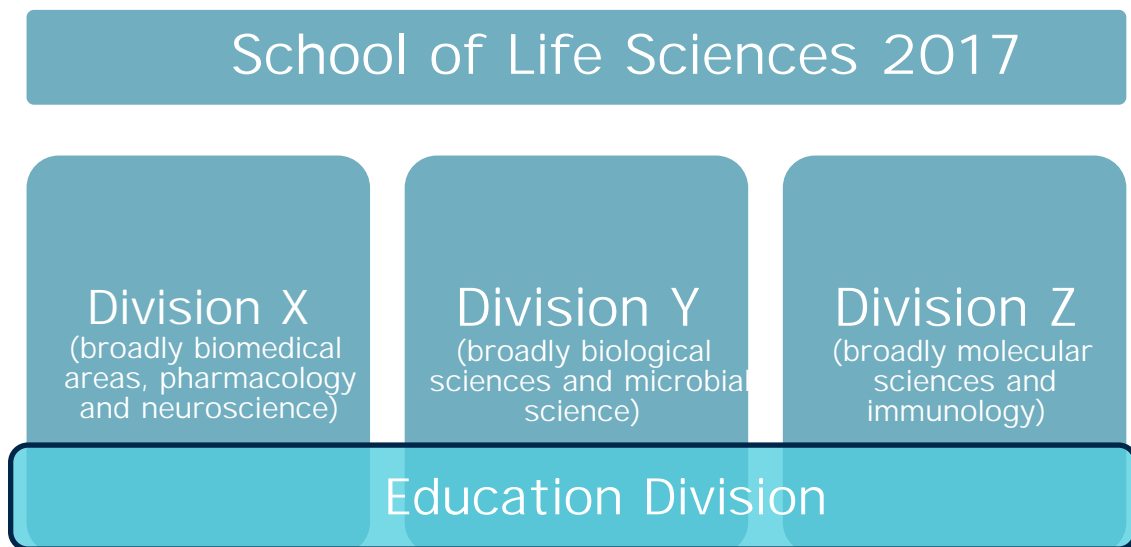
School of Life Sciences 2017

Division X
(broadly biomedical areas, pharmacology and neuroscience)

Division Y
(broadly biological sciences and microbial science)

Division Z
(broadly molecular sciences and immunology)

Education Division